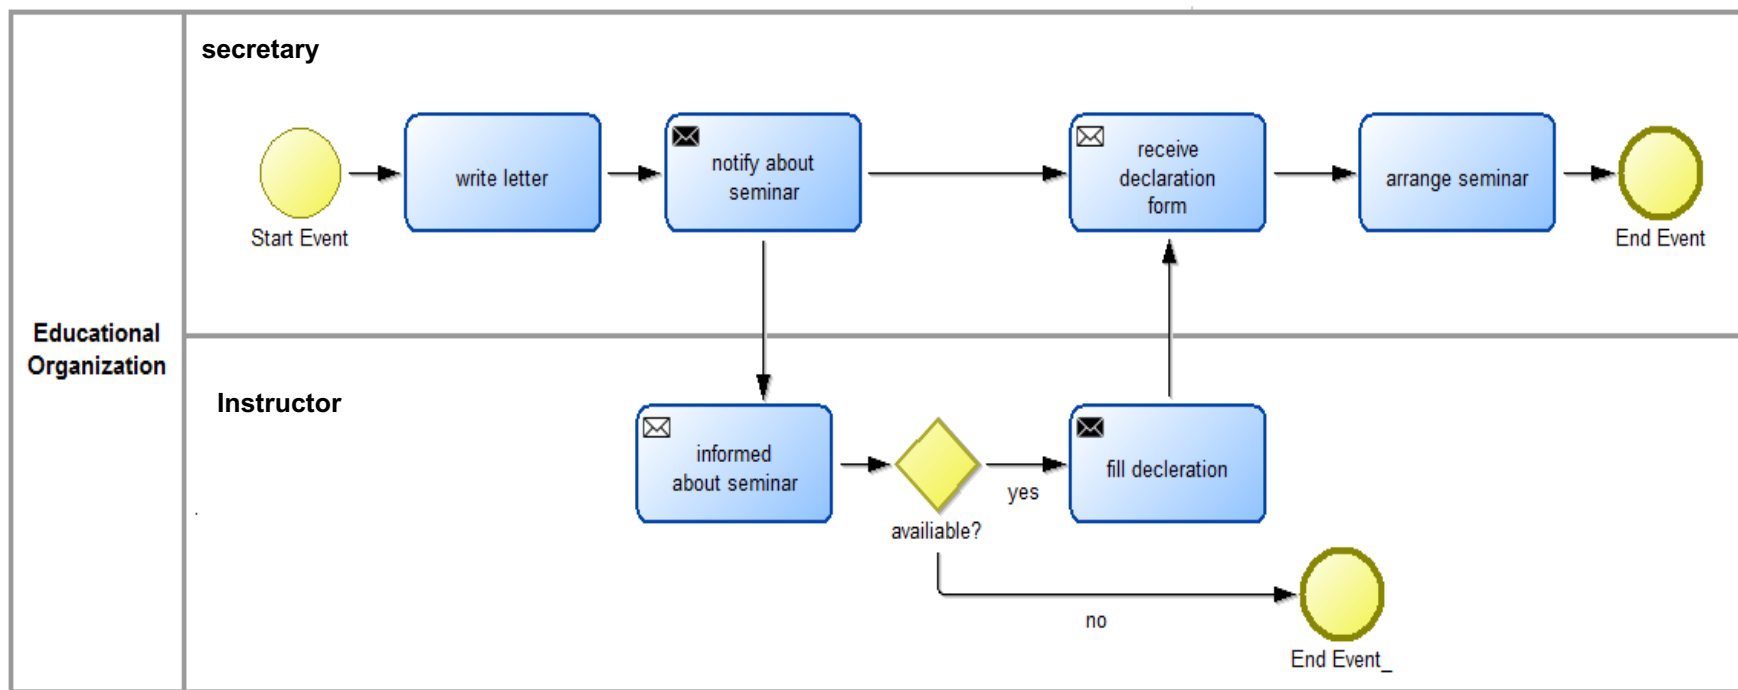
Educational Organization

secretary

Start Event

write letter

notify about seminar

receive declaration form

arrange seminar

End Event

Instructor

informed about seminar

availiable?

yes

fill decleration

no

End Event_